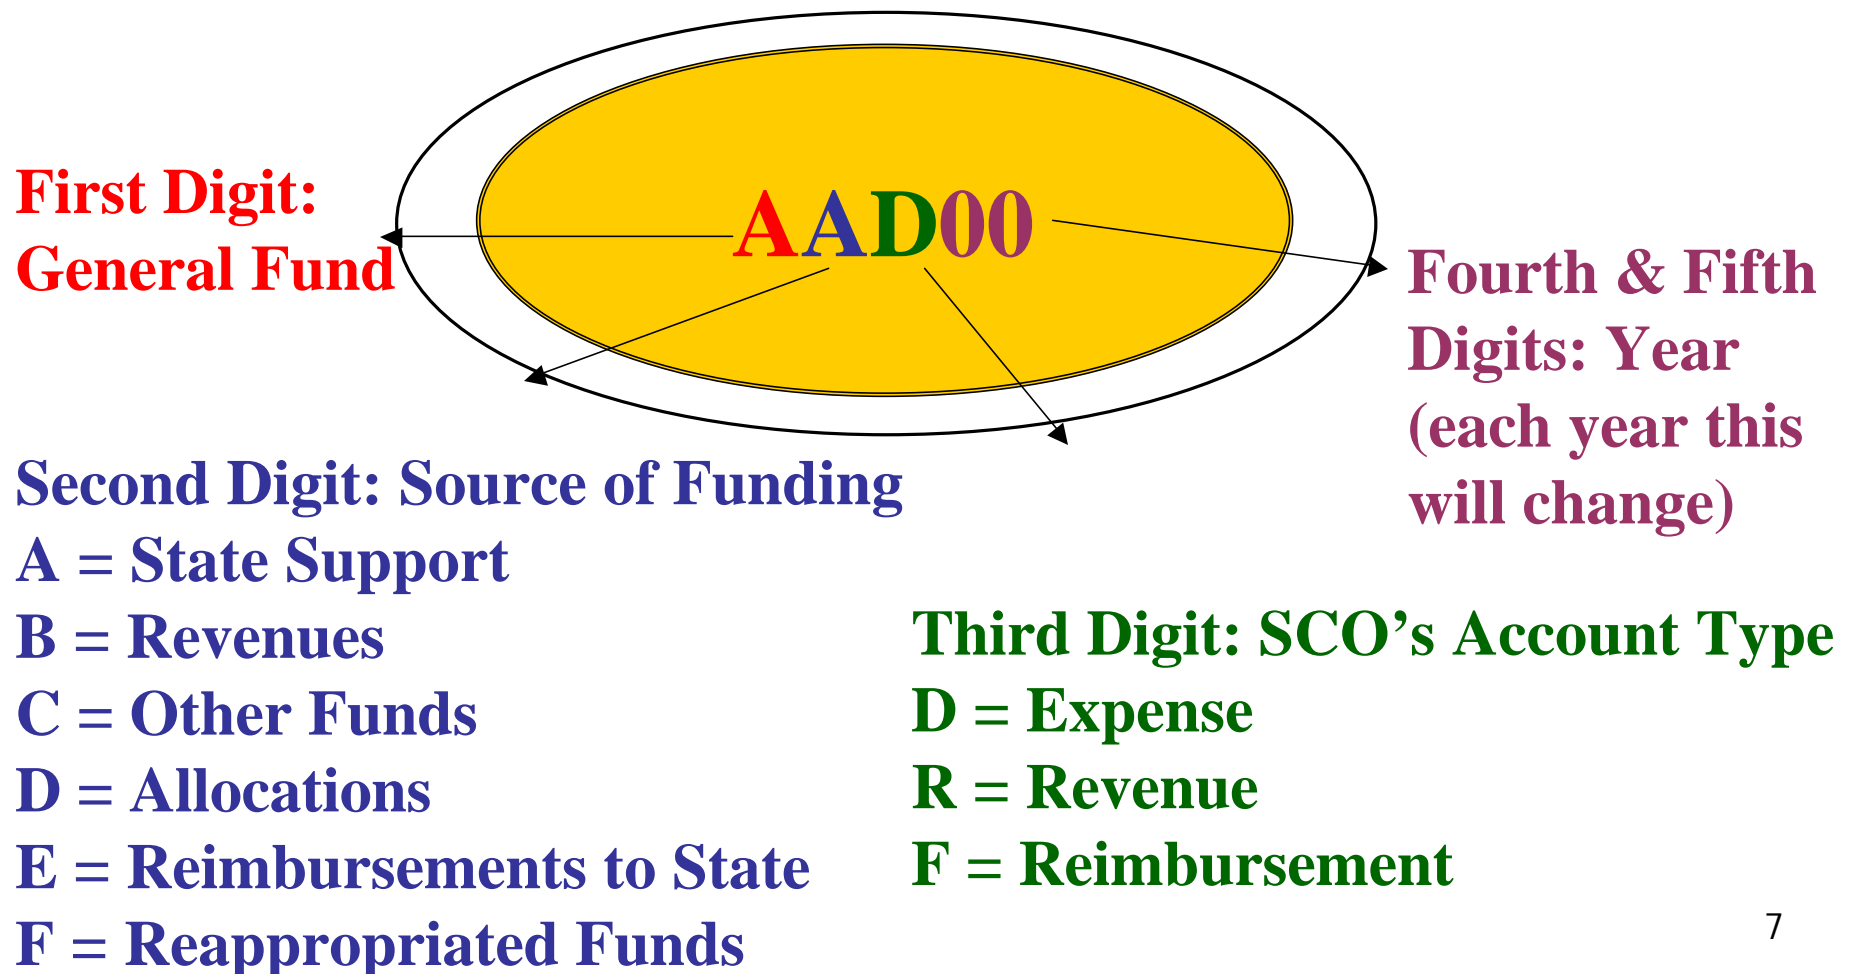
AAD00

First Digit: General Fund

Fourth & Fifth Digits: Year (each year this will change)

Second Digit: Source of Funding
A = State Support
B = Revenues
C = Other Funds
D = Allocations
E = Reimbursements to State
F = Reappropriated Funds

Third Digit: SCO’s Account Type
D = Expense
R = Revenue
F = Reimbursement

7